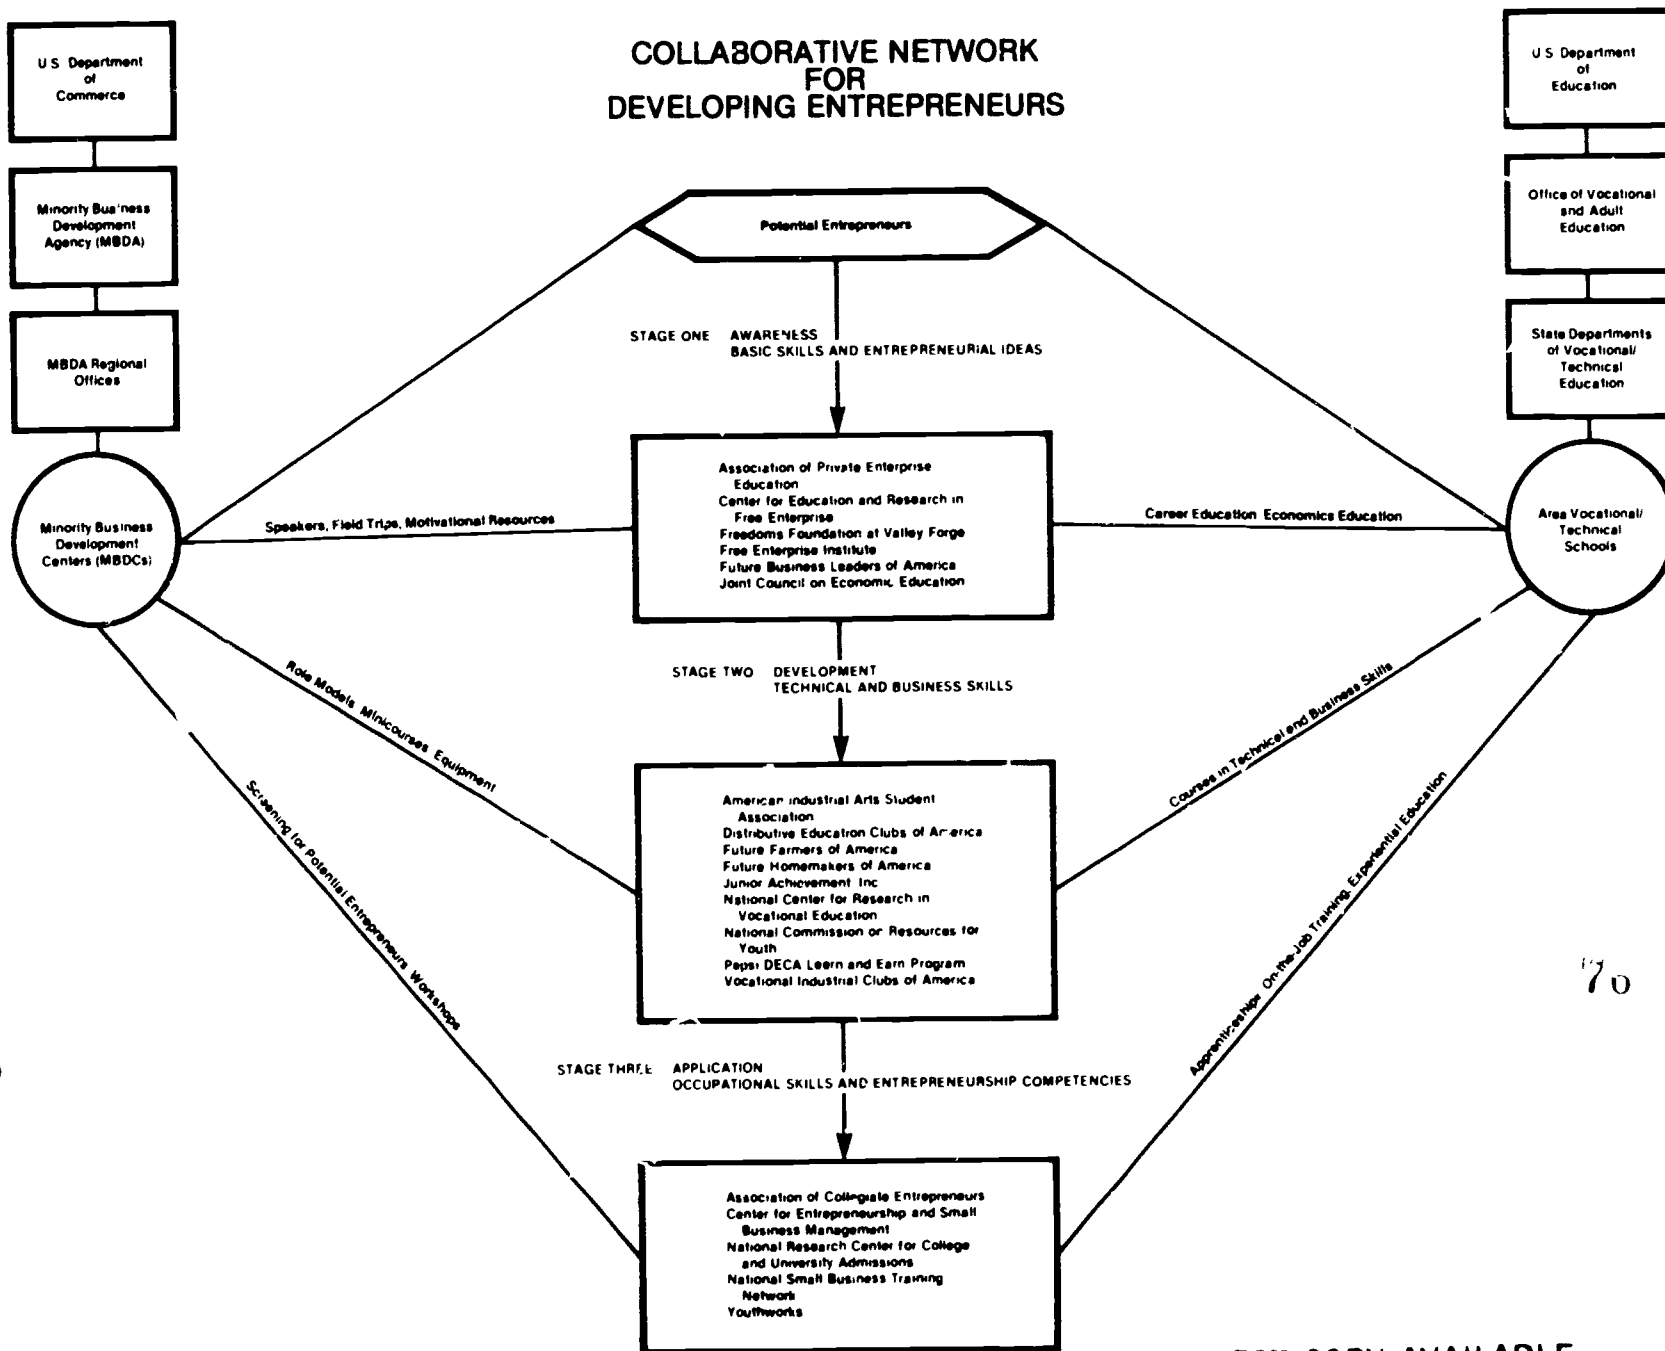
COLLABORATIVE NETWORK FOR DEVELOPING ENTREPRENEURS

U.S. Department of Commerce

Minority Bus'ness Development Agency (MBDA)

MBDA Regional Offices

Minority Business Development Centers (MBDCs)

U.S. Department of Education

Office of Vocational and Adult Education

State Departments of Vocational/ Technical Education

Area Vocational/ Technical Schools

Potential Entrepreneurs

STAGE ONE AWARENESS BASIC SKILLS AND ENTREPRENEURIAL IDEAS

Speakers, Field Trips, Motivational Resources

Career Education Economics Education

Association of Private Enterprise Education
Center for Education and Research in Free Enterprise
Freedoms Foundation at Valley Forge
Free Enterprise Institute
Future Business Leaders of America
Joint Council on Economic Education

STAGE TWO DEVELOPMENT TECHNICAL AND BUSINESS SKILLS

Role Models Minicourses Equipment

Courses in Technical and Business Skills

American Industrial Arts Student Association
Distributive Education Clubs of America
Future Farmers of America
Future Homemakers of America
Junior Achievement Inc
National Center for Research in Vocational Education
National Commission on Resources for Youth
Pepsi DECA Learn and Earn Program
Vocational Industrial Clubs of America

Screening for Potential Entrepreneurs Workshops

Apprenticeships On-the-Job Training Experiential Education

76

STAGE THREE APPLICATION OCCUPATIONAL SKILLS AND ENTREPRENEURSHIP COMPETENCIES

Association of Collegiate Entrepreneurs
Center for Entrepreneurship and Small Business Management
National Research Center for College and University Admissions
National Small Business Training Network
Youthworks

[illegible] COPY AVAILABLE